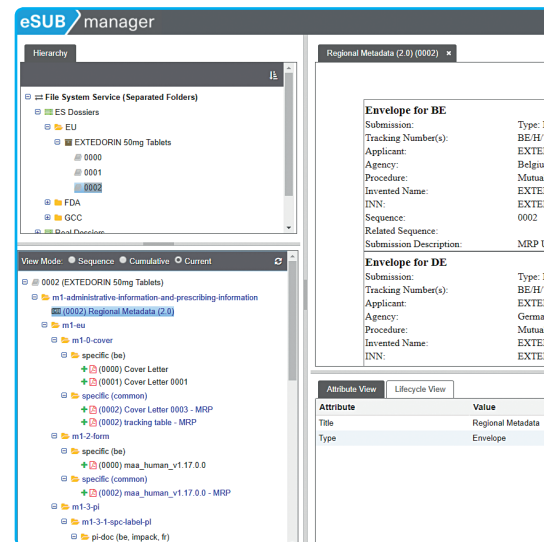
eSUB manager

Hierarchy

File System Service (Separated Folders)
ES Dossiers
EU
EXTEDORIN 50mg Tablets
0000
0001
0002
FDA
GCC
Real Dossiers

View Mode: Sequence Cumulative Current

0002 (EXTEDORIN 50mg Tablets)
m1-administrative-information-and-prescribing-information
(0002) Regional Metadata (2.0)
m1-eu
m1-0-cover
specific (be)
(0000) Cover Letter
(0001) Cover Letter 0001
specific (common)
(0002) Cover Letter 0003 - MRP
(0002) tracking table - MRP
m1-2-form
specific (be)
(0000) maa_human_v1.17.0.0
specific (common)
(0002) maa_human_v1.17.0.0 - MRP
m1-3-pi
m1-3-1-spc-label-pl
pi-doc (be, impack, fr)

Regional Metadata (2.0) (0002) ×

Envelope for BE
| Submission: | Type: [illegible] |
|---|---|
| Tracking Number(s): | BE/H/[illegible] |
| Applicant: | EXTE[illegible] |
| Agency: | Belgi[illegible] |
| Procedure: | Mutua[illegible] |
| Invented Name: | EXTE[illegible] |
| INN: | EXTE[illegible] |
| Sequence: | 0002 |
| Related Sequence: | |
| Submission Description: | MRP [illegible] |

Envelope for DE
| Submission: | Type: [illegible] |
|---|---|
| Tracking Number(s): | BE/H/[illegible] |
| Applicant: | EXTE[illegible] |
| Agency: | Germa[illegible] |
| Procedure: | Mutua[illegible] |
| Invented Name: | EXTE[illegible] |
| INN: | EXTE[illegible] |

Attribute View | Lifecycle View

| Attribute | Value |
|---|---|
| Title | Regional Metadata |
| Type | Envelope |